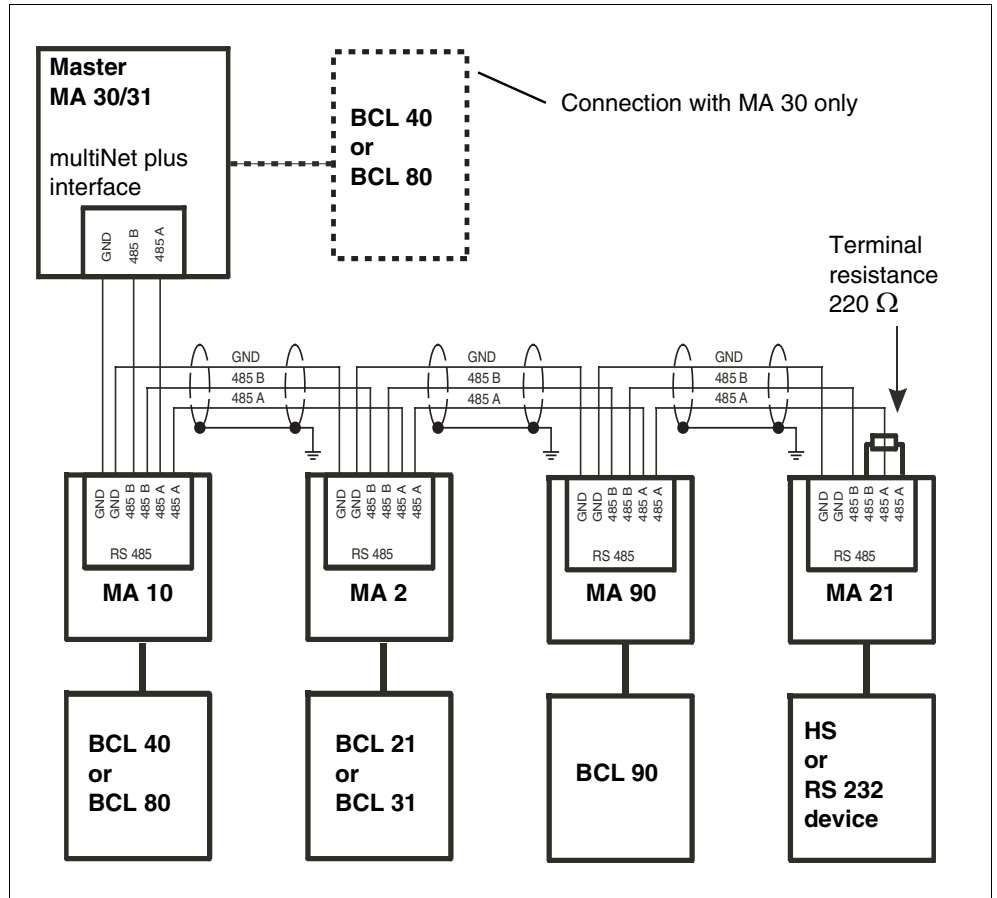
Master
MA 30/31

multiNet plus
interface

GND
485 B
485 A

BCL 40
or
BCL 80

Connection with MA 30 only

Terminal
resistance
220 $\Omega$

GND
485 B
485 A

GND
485 B
485 A

GND
485 B
485 A

GND
GND
485 B
485 B
485 A
485 A

RS 485

MA 10

GND
GND
485 B
485 B
485 A
485 A

RS 485

MA 2

GND
GND
485 B
485 B
485 A
485 A

RS 485

MA 90

GND
GND
485 B
485 B
485 A
485 A

RS 485

MA 21

BCL 40
or
BCL 80

BCL 21
or
BCL 31

BCL 90

HS
or
RS 232
device